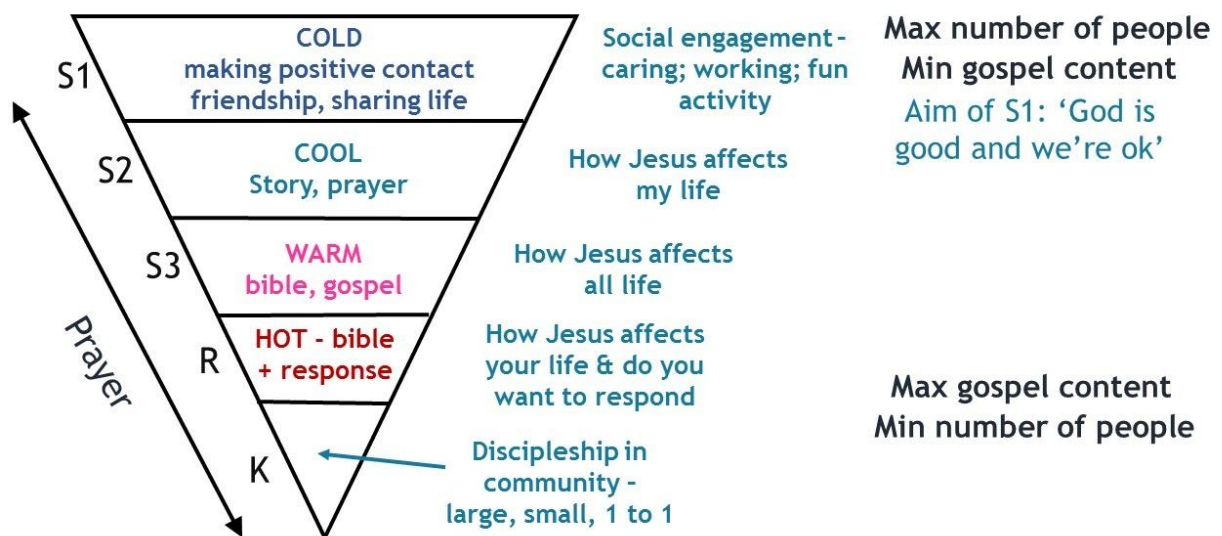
S1

COLD
making positive contact
friendship, sharing life

Social engagement - caring; working; fun activity

Max number of people
Min gospel content
Aim of S1: ‘God is good and we’re ok’

S2

COOL
Story, prayer

How Jesus affects my life

S3

WARM
bible, gospel

How Jesus affects all life

R

HOT - bible + response

How Jesus affects your life & do you want to respond

Max gospel content
Min number of people

K

Discipleship in community - large, small, 1 to 1

Prayer